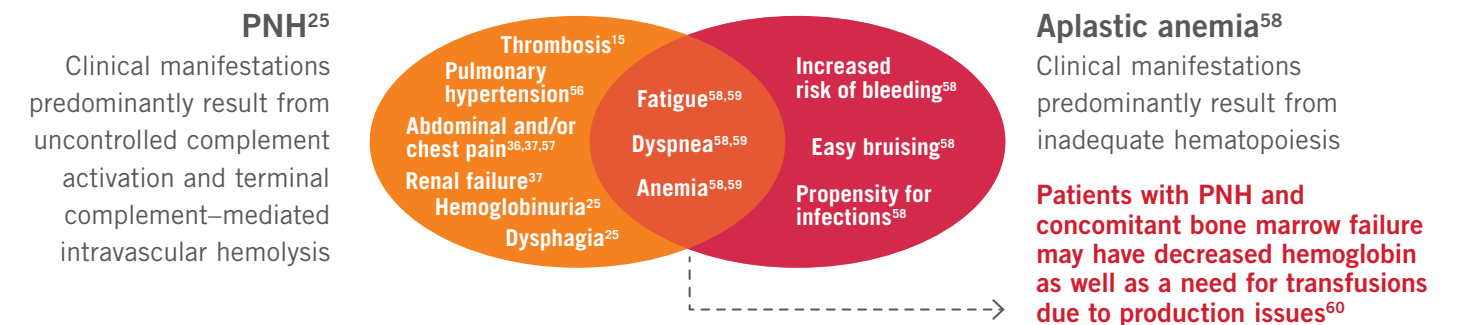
PNH$^{25}$
Clinical manifestations predominantly result from uncontrolled complement activation and terminal complement–mediated intravascular hemolysis

Thrombosis$^{15}$
Pulmonary hypertension$^{56}$
Abdominal and/or chest pain$^{36,37,57}$
Renal failure$^{37}$
Hemoglobinuria$^{25}$
Dysphagia$^{25}$

Fatigue$^{58,59}$
Dyspnea$^{58,59}$
Anemia$^{58,59}$

Increased risk of bleeding$^{58}$
Easy bruising$^{58}$
Propensity for infections$^{58}$

Aplastic anemia$^{58}$
Clinical manifestations predominantly result from inadequate hematopoiesis

Patients with PNH and concomitant bone marrow failure may have decreased hemoglobin as well as a need for transfusions due to production issues$^{60}$